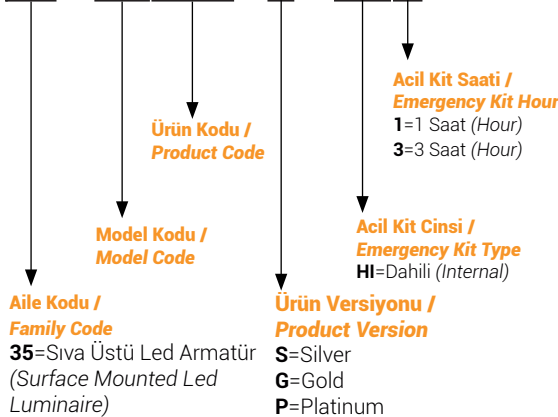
Acil Kit Saati /
Emergency Kit Hour
1=1 Saat (Hour)
3=3 Saat (Hour)

Ürün Kodu /
Product Code

Acil Kit Cinsi /
Emergency Kit Type
HI=Dahili (Internal)

Model Kodu /
Model Code

Aile Kodu /
Family Code
35=Sıva Üstü Led Armatür (Surface Mounted Led Luminaire)

Ürün Versiyonu /
Product Version
S=Silver
G=Gold
P=Platinum